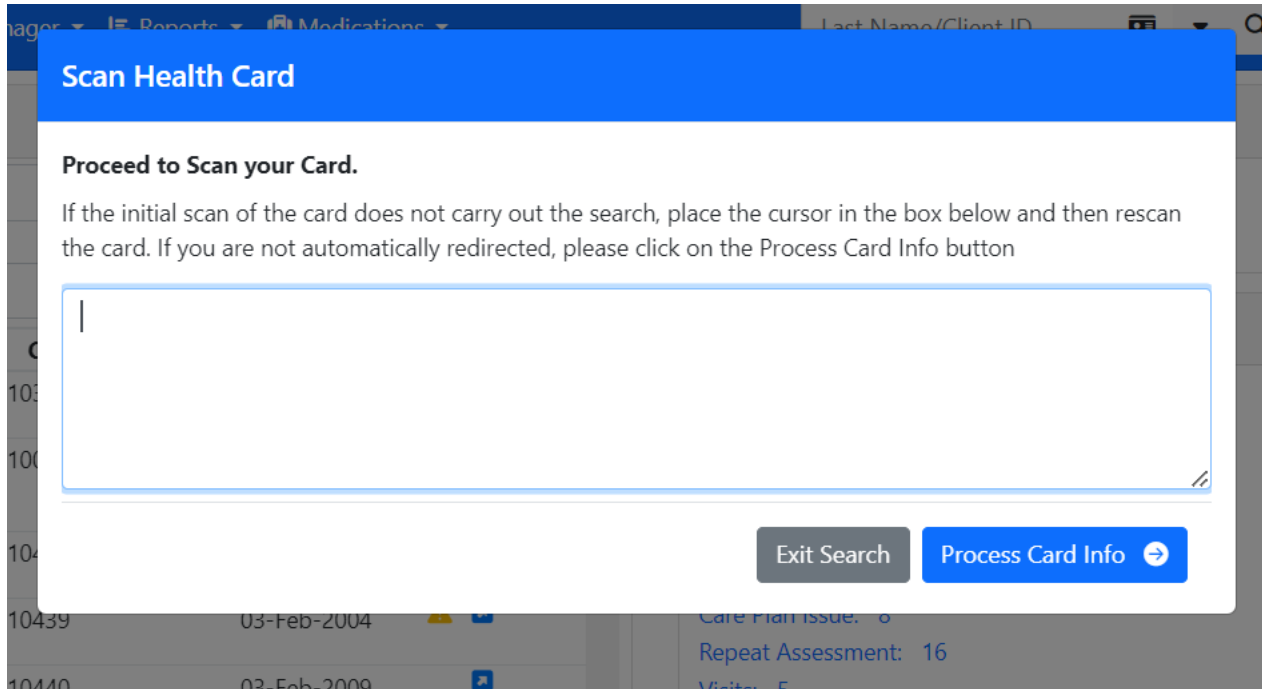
nager ▾ Reports ▾ Medications ▾

Last Name/Client ID

Scan Health Card

Proceed to Scan your Card.

If the initial scan of the card does not carry out the search, place the cursor in the box below and then rescan the card. If you are not automatically redirected, please click on the Process Card Info button

Exit Search

Process Card Info

C
103
100
104
10439 03-Feb-2004
10440 03-Feb-2009

Care Plan Issue: 8
Repeat Assessment: 16
Visits: 5